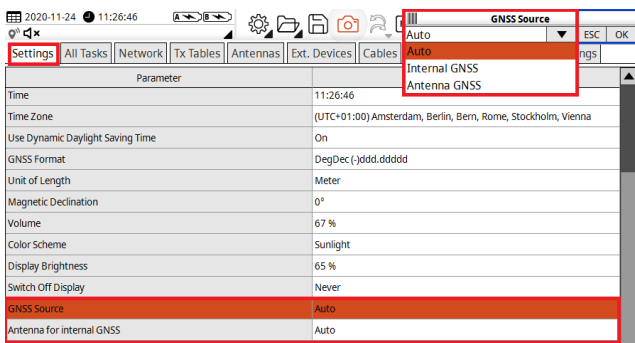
2020-11-24 11:26:46 A B

GNSS Source
Auto
ESC OK
Auto
Internal GNSS
Antenna GNSS

Settings | All Tasks | Network | Tx Tables | Antennas | Ext. Devices | Cables | ngs

| Parameter | |
|---|---|
| Time | 11:26:46 |
| Time Zone | (UTC+01:00) Amsterdam, Berlin, Bern, Rome, Stockholm, Vienna |
| Use Dynamic Daylight Saving Time | On |
| GNSS Format | DegDec (-)ddd.ddddd |
| Unit of Length | Meter |
| Magnetic Declination | 0° |
| Volume | 67 % |
| Color Scheme | Sunlight |
| Display Brightness | 65 % |
| Switch Off Display | Never |
| GNSS Source | Auto |
| Antenna for internal GNSS | Auto |